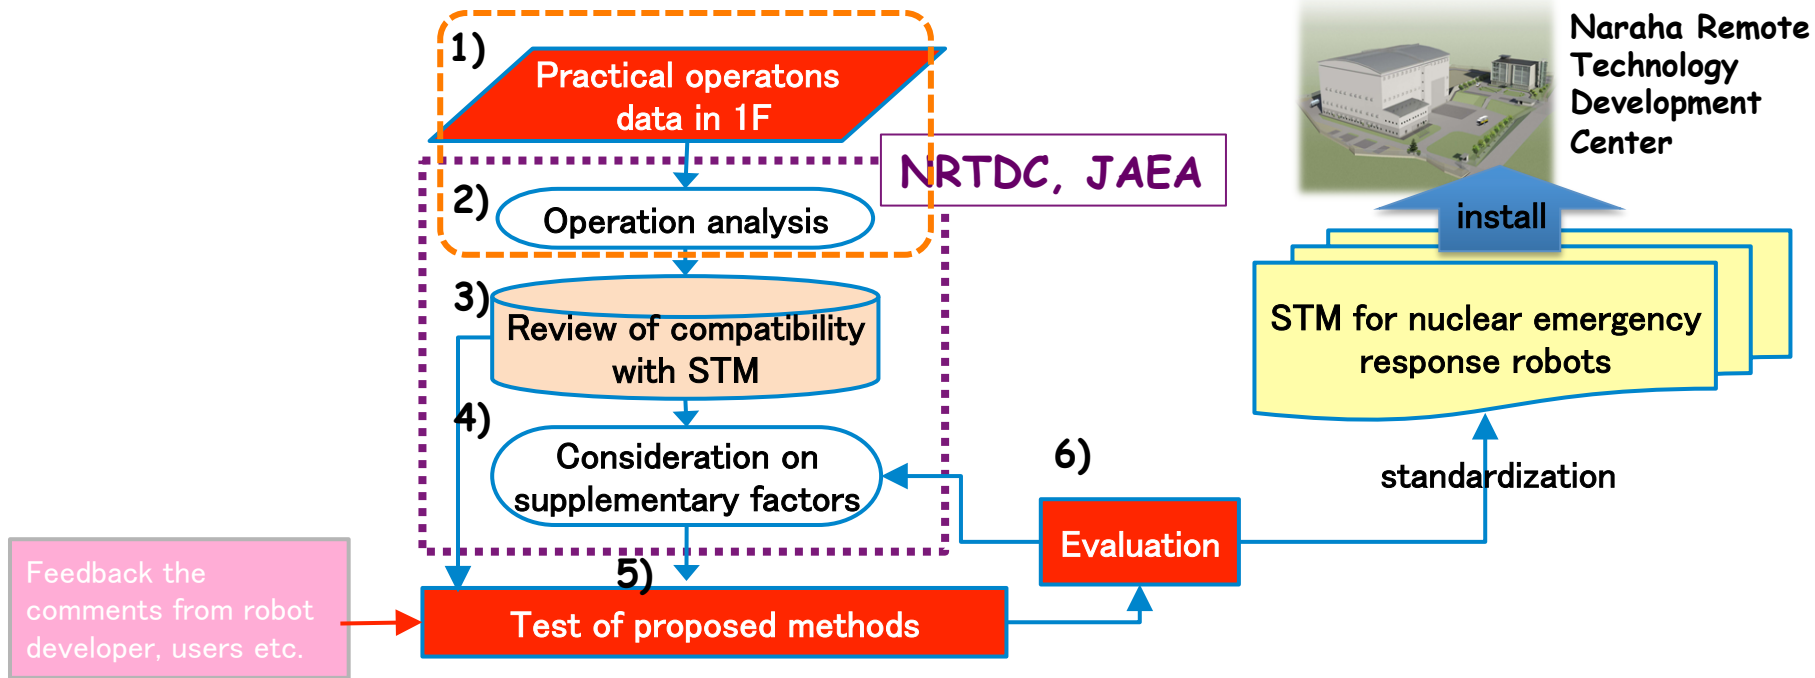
1)
Practical operatons data in 1F

NRTDC, JAEA

2)
Operation analysis

3)
Review of compatibility with STM

4)
Consideration on supplementary factors

5)
Test of proposed methods

Feedback the comments from robot developer, users etc.

6)
Evaluation

standardization

STM for nuclear emergency response robots

install

Naraha Remote Technology Development Center